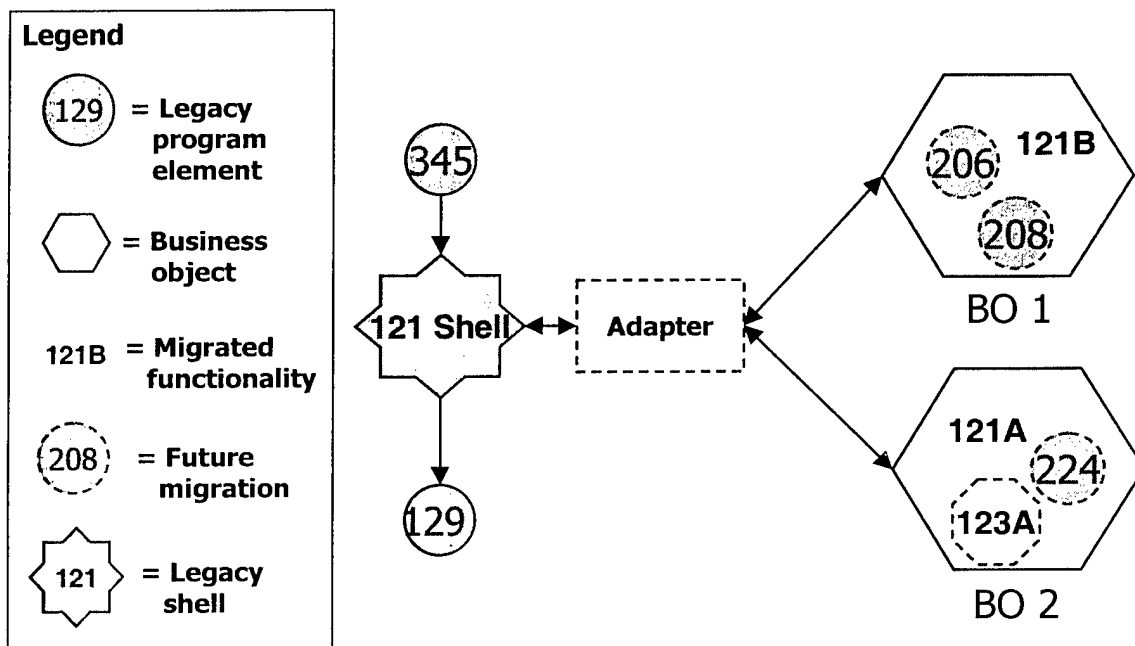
Legend

129 = Legacy program element

= Business object

121B = Migrated functionality

208 = Future migration

121 = Legacy shell

345

121 Shell

Adapter

129

206 121B

208

BO 1

121A 224

123A

BO 2